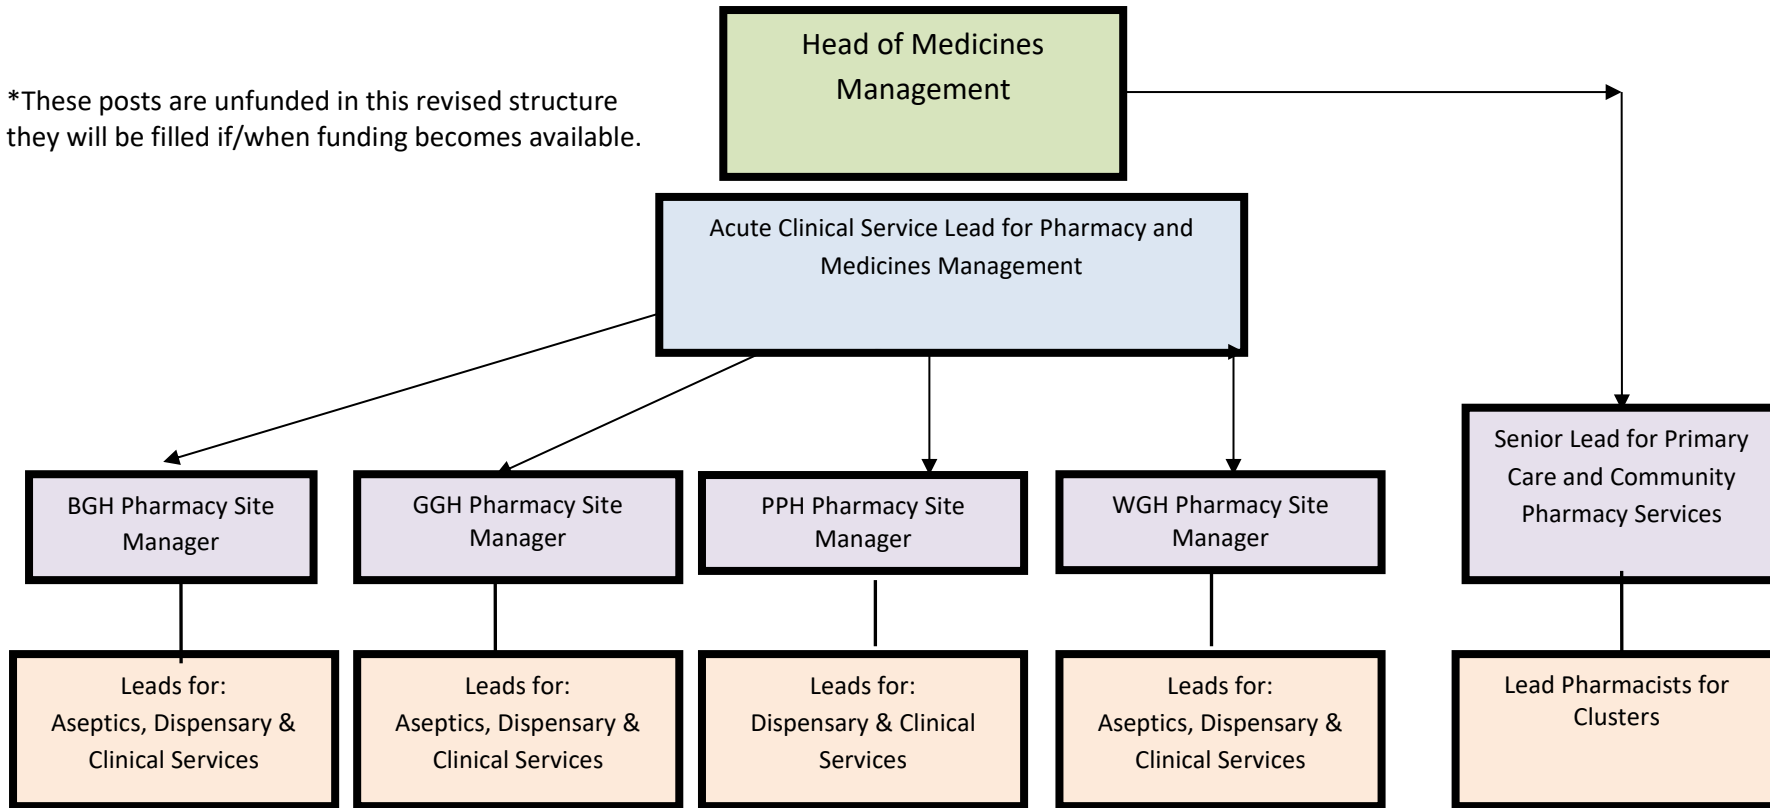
*These posts are unfunded in this revised structure they will be filled if/when funding becomes available.

Head of Medicines Management

Acute Clinical Service Lead for Pharmacy and Medicines Management

BGH Pharmacy Site Manager

GGH Pharmacy Site Manager

PPH Pharmacy Site Manager

WGH Pharmacy Site Manager

Senior Lead for Primary Care and Community Pharmacy Services

Leads for: Aseptics, Dispensary & Clinical Services

Leads for: Aseptics, Dispensary & Clinical Services

Leads for: Dispensary & Clinical Services

Leads for: Aseptics, Dispensary & Clinical Services

Lead Pharmacists for Clusters